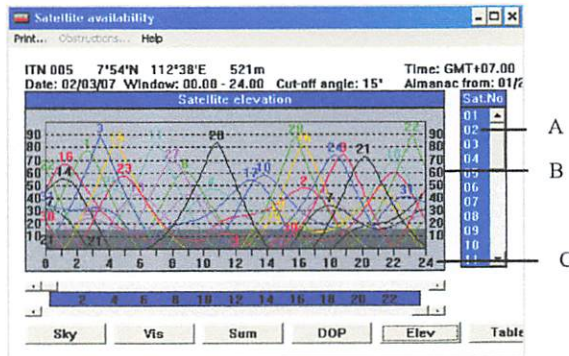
Satellite availability

Print... Obstructions... Help

ITN 005 7°54'N 112°38'E 521m Time: GMT+07.00
Date: 02/03/07 Window: 00.00 - 24.00 Cut-off angle: 15° Almanac from: 01/2

Satellite elevation

90 80 70 60 50 40 30 20 10

90 80 70 60 50 40 30 20 10

0 2 4 6 8 10 12 14 16 18 20 22 24

16 14 3 1 23 8 20 13 10 29 2 26 21 7 31 22

Sat.No
01
02
03
04
05
06
07
08
09
10
11

A
B
C

2 4 6 8 10 12 14 16 18 20 22

Sky Vis Sum DOP Elev Table